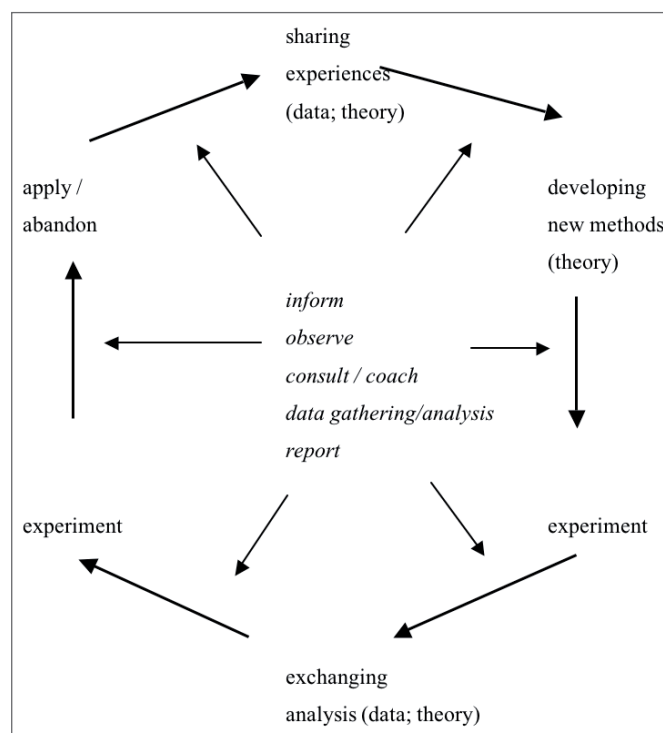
sharing
experiences
(data; theory)

apply /
abandon

developing
new methods
(theory)

*inform*
*observe*
*consult / coach*
*data gathering/analysis*
*report*

experiment

experiment

exchanging
analysis (data; theory)